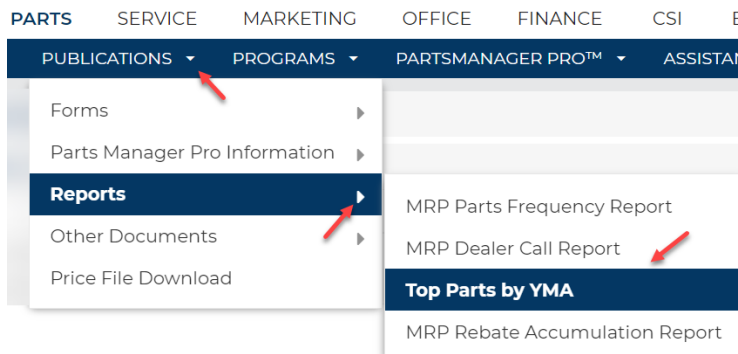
PARTS SERVICE MARKETING OFFICE FINANCE CSI

PUBLICATIONS PROGRAMS PARTSMANAGER PRO™ ASSISTAN

Forms
Parts Manager Pro Information
Reports
Other Documents
Price File Download

MRP Parts Frequency Report
MRP Dealer Call Report
Top Parts by YMA
MRP Rebate Accumulation Report